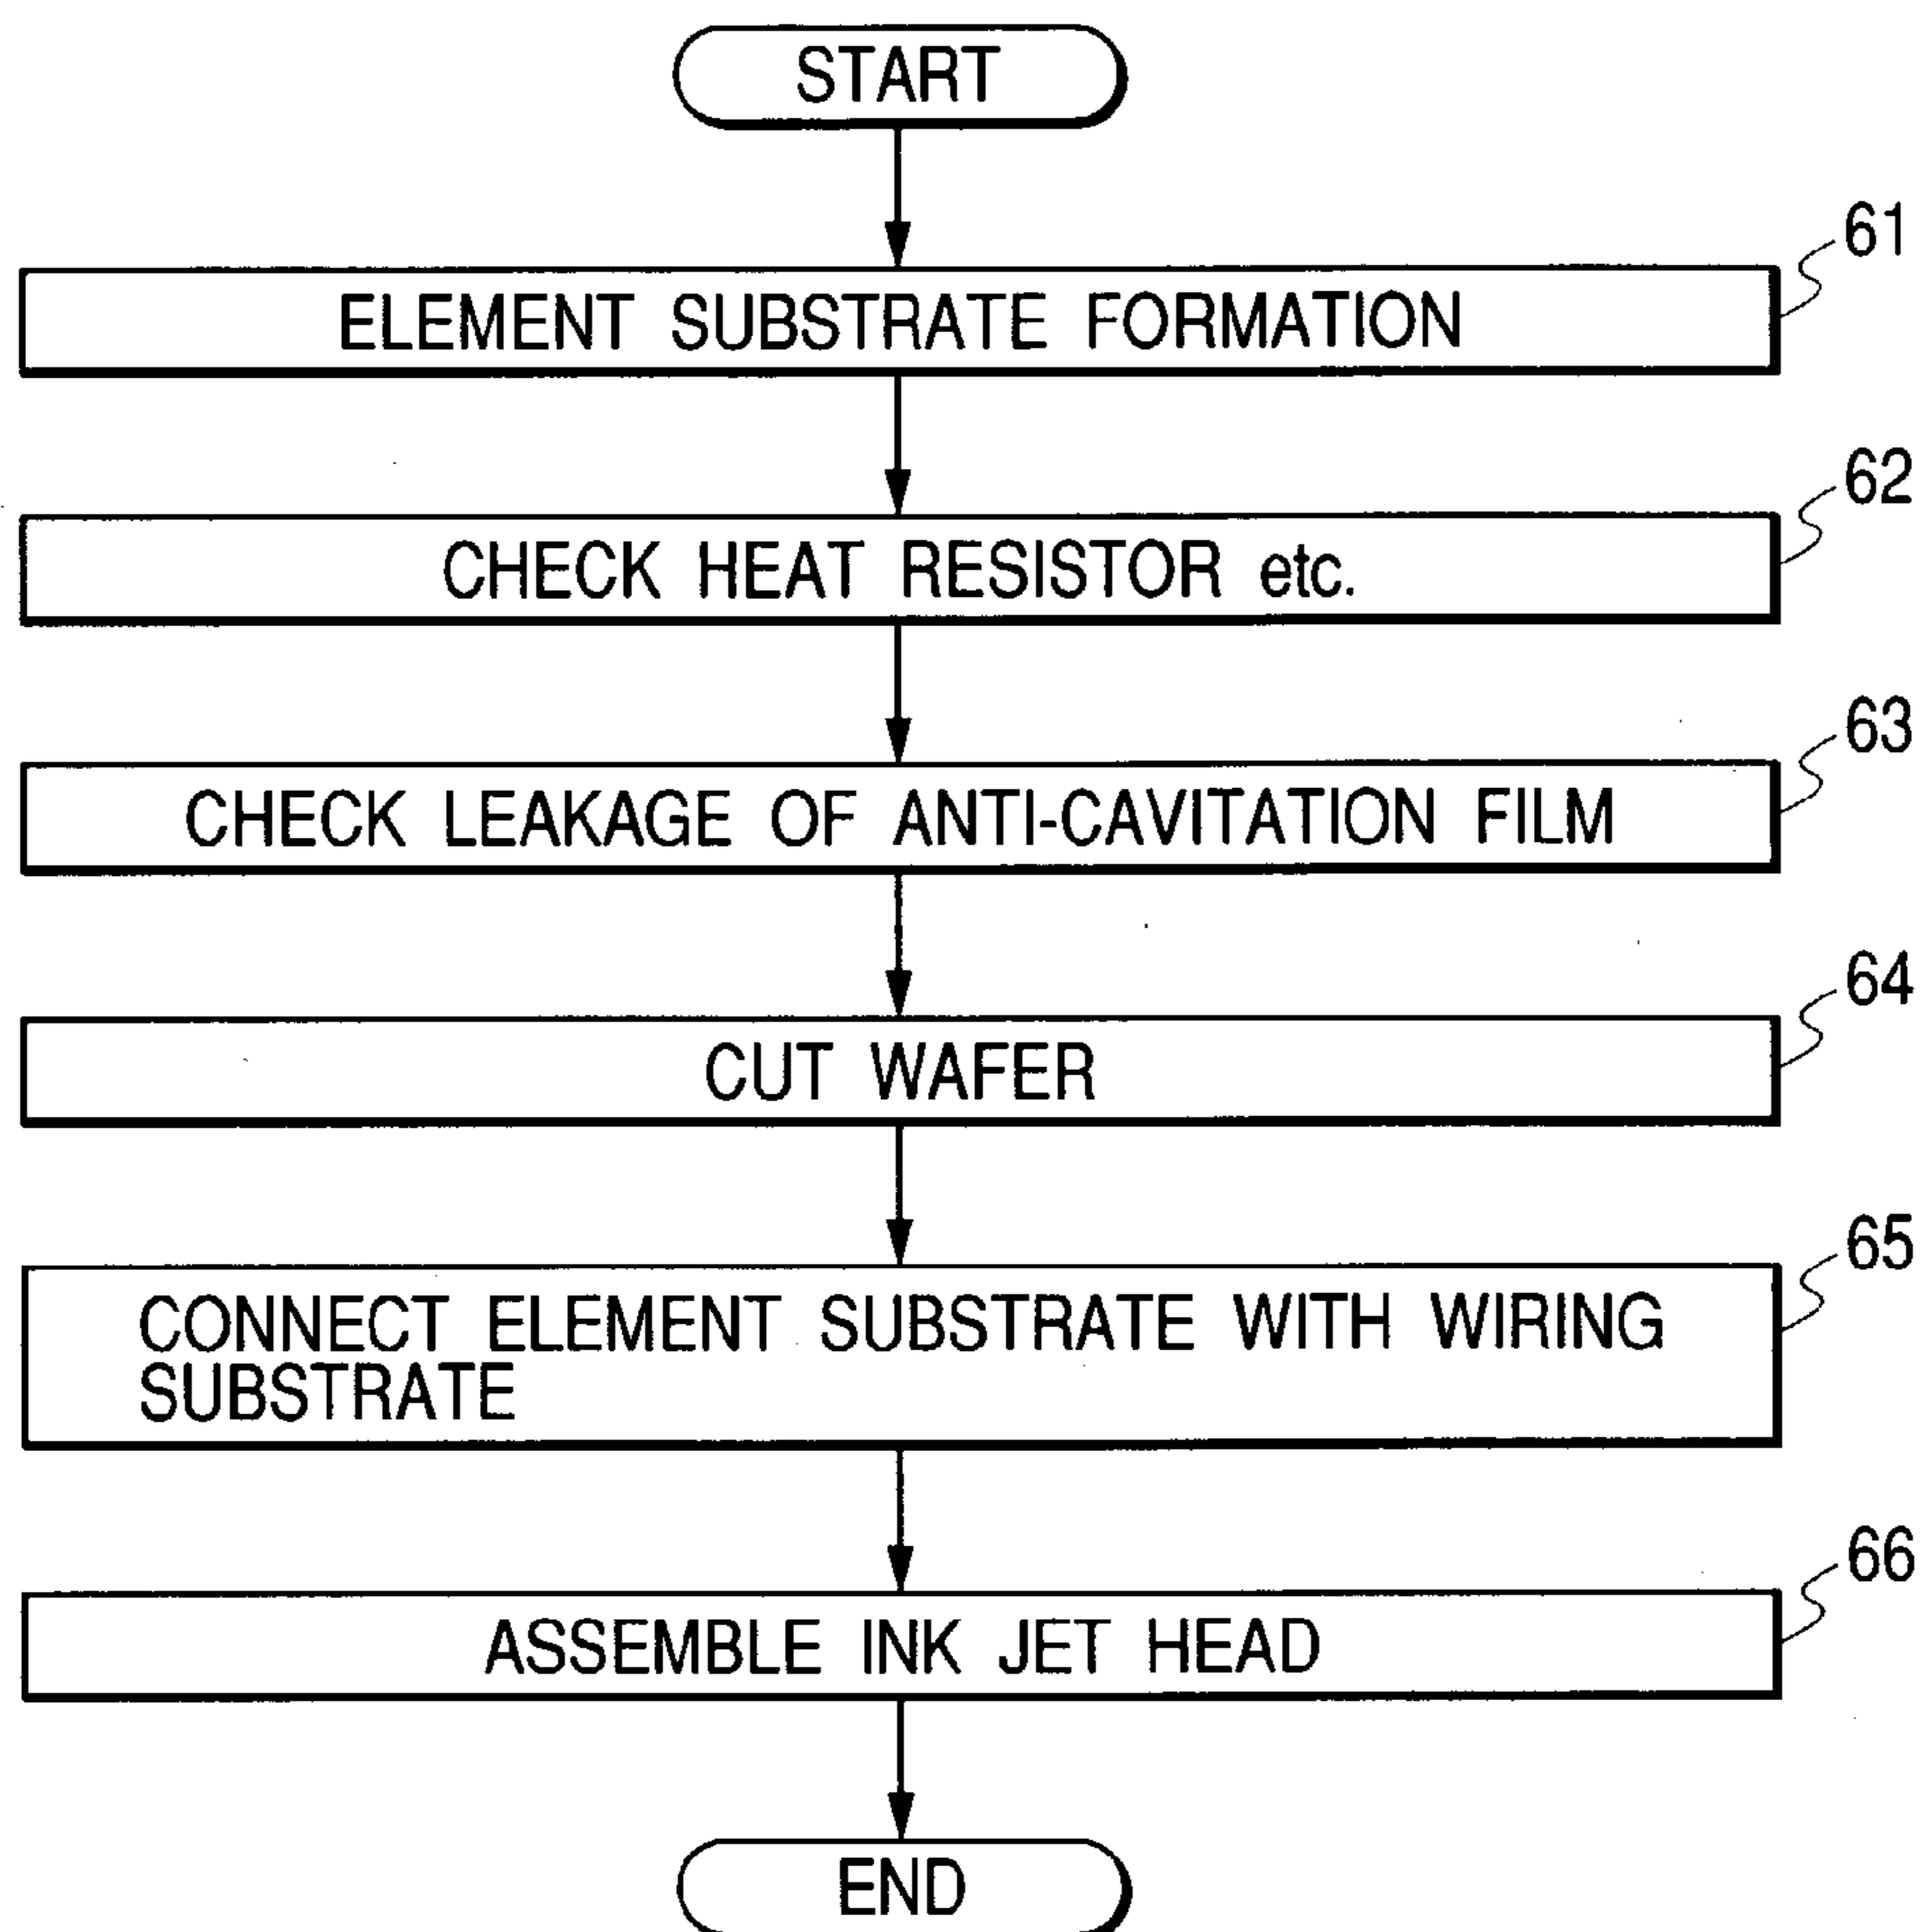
START

61
ELEMENT SUBSTRATE FORMATION

62
CHECK HEAT RESISTOR etc.

63
CHECK LEAKAGE OF ANTI-CAVITATION FILM

64
CUT WAFER

65
CONNECT ELEMENT SUBSTRATE WITH WIRING SUBSTRATE

66
ASSEMBLE INK JET HEAD

END